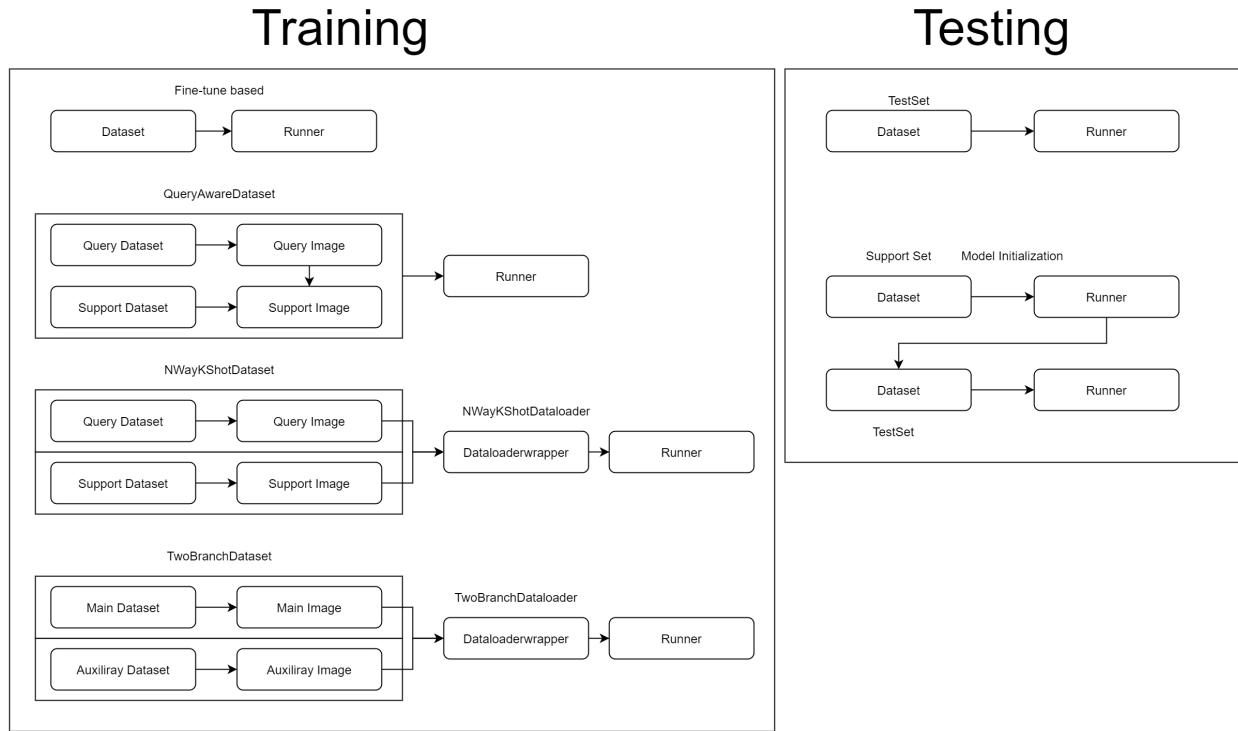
Training

Fine-tune based

Dataset

Runner

QueryAwareDataset

Query Dataset

Query Image

Support Dataset

Support Image

Runner

NWayKShotDataset

Query Dataset

Query Image

Support Dataset

Support Image

NWayKShotDataloader

Dataloaderwrapper

Runner

TwoBranchDataset

Main Dataset

Main Image

Auxiliray Dataset

Auxiliray Image

TwoBranchDataloader

Dataloaderwrapper

Runner

Testing

TestSet

Dataset

Runner

Support Set

Model Initialization

Dataset

Runner

Dataset

Runner

TestSet